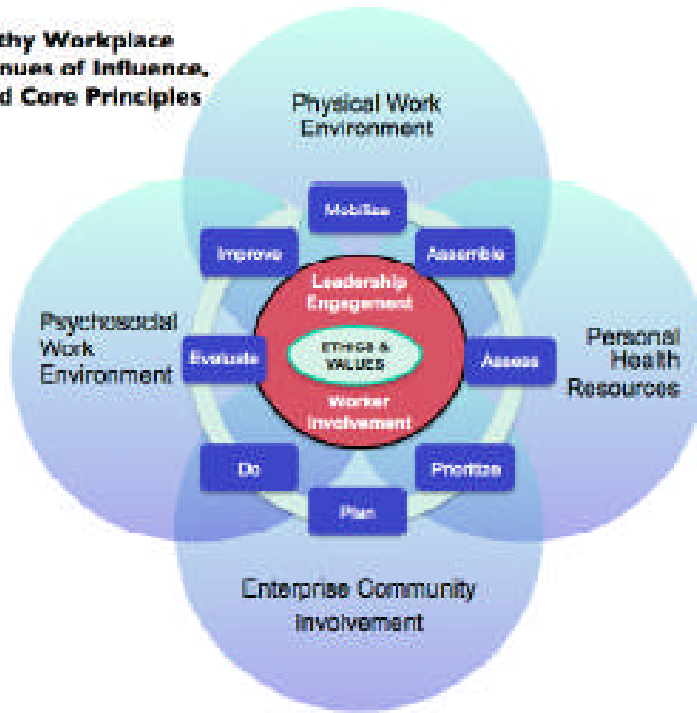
thy Workplace
nues of Influence,
d Core Principles

Physical Work Environment

Psychosocial Work Environment

Personal Health Resources

Enterprise Community Involvement

Mobilise

Assemble

Assess

Prioritize

Plan

Do

Evaluate

Improve

Leadership Engagement

ETHICS & VALUES

Worker Involvement